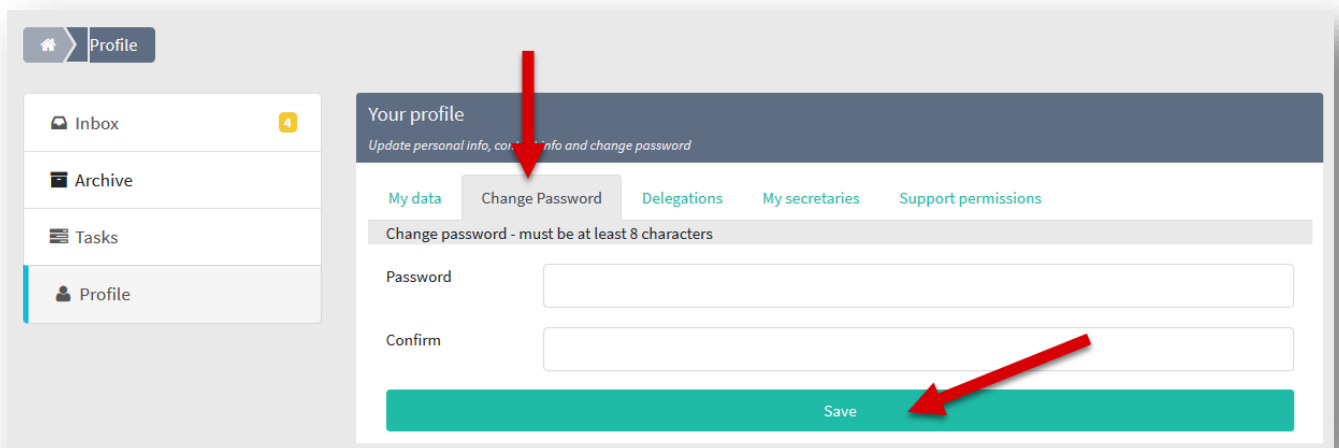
Profile

Inbox 4

Archive

Tasks

Profile

Your profile

Update personal info, co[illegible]info and change password

My data

Change Password

Delegations

My secretaries

Support permissions

Change password - must be at least 8 characters

Password

Confirm

Save